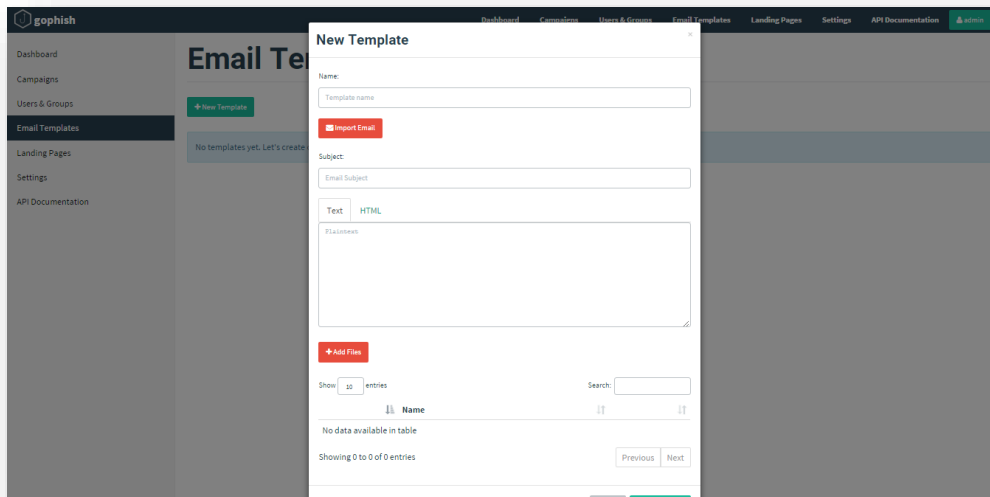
gophish

Dashboard Campaigns Users & Groups Email Templates Landing Pages Settings API Documentation admin

Dashboard
Campaigns
Users & Groups
Email Templates
Landing Pages
Settings
API Documentation

Email Te

+ New Template

No templates yet. Let's create

New Template

×

Name:

Template name

Import Email

Subject:

Email Subject

Text HTML

Plaintext

+ Add Files

Show 10 entries

Search:

| Name | | |
|---|---|---|
| No data available in table | | |

Showing 0 to 0 of 0 entries

Previous Next